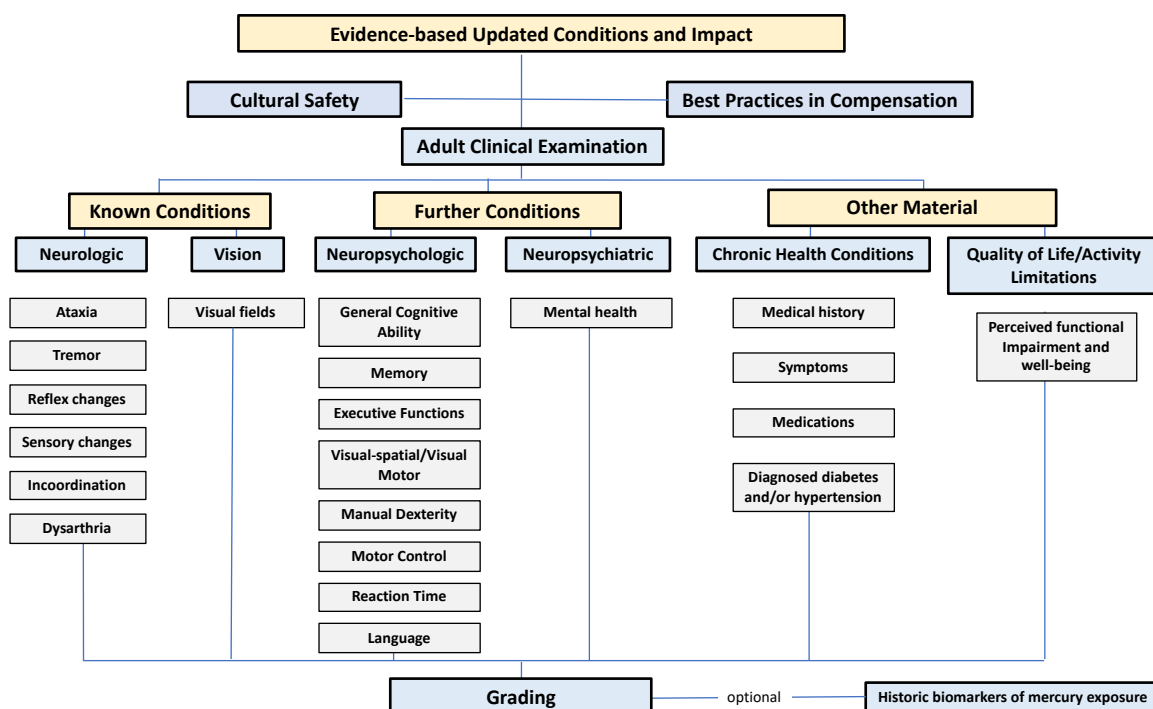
Evidence-based Updated Conditions and Impact

Cultural Safety

Best Practices in Compensation

Adult Clinical Examination

Known Conditions

Further Conditions

Other Material

Neurologic

Vision

Neuropsychologic

Neuropsychiatric

Chronic Health Conditions

Quality of Life/Activity Limitations

Ataxia

Tremor

Reflex changes

Sensory changes

Incoordination

Dysarthria

Visual fields

General Cognitive Ability

Memory

Executive Functions

Visual-spatial/Visual Motor

Manual Dexterity

Motor Control

Reaction Time

Language

Mental health

Medical history

Symptoms

Medications

Diagnosed diabetes and/or hypertension

Perceived functional Impairment and well-being

Grading

optional

Historic biomarkers of mercury exposure